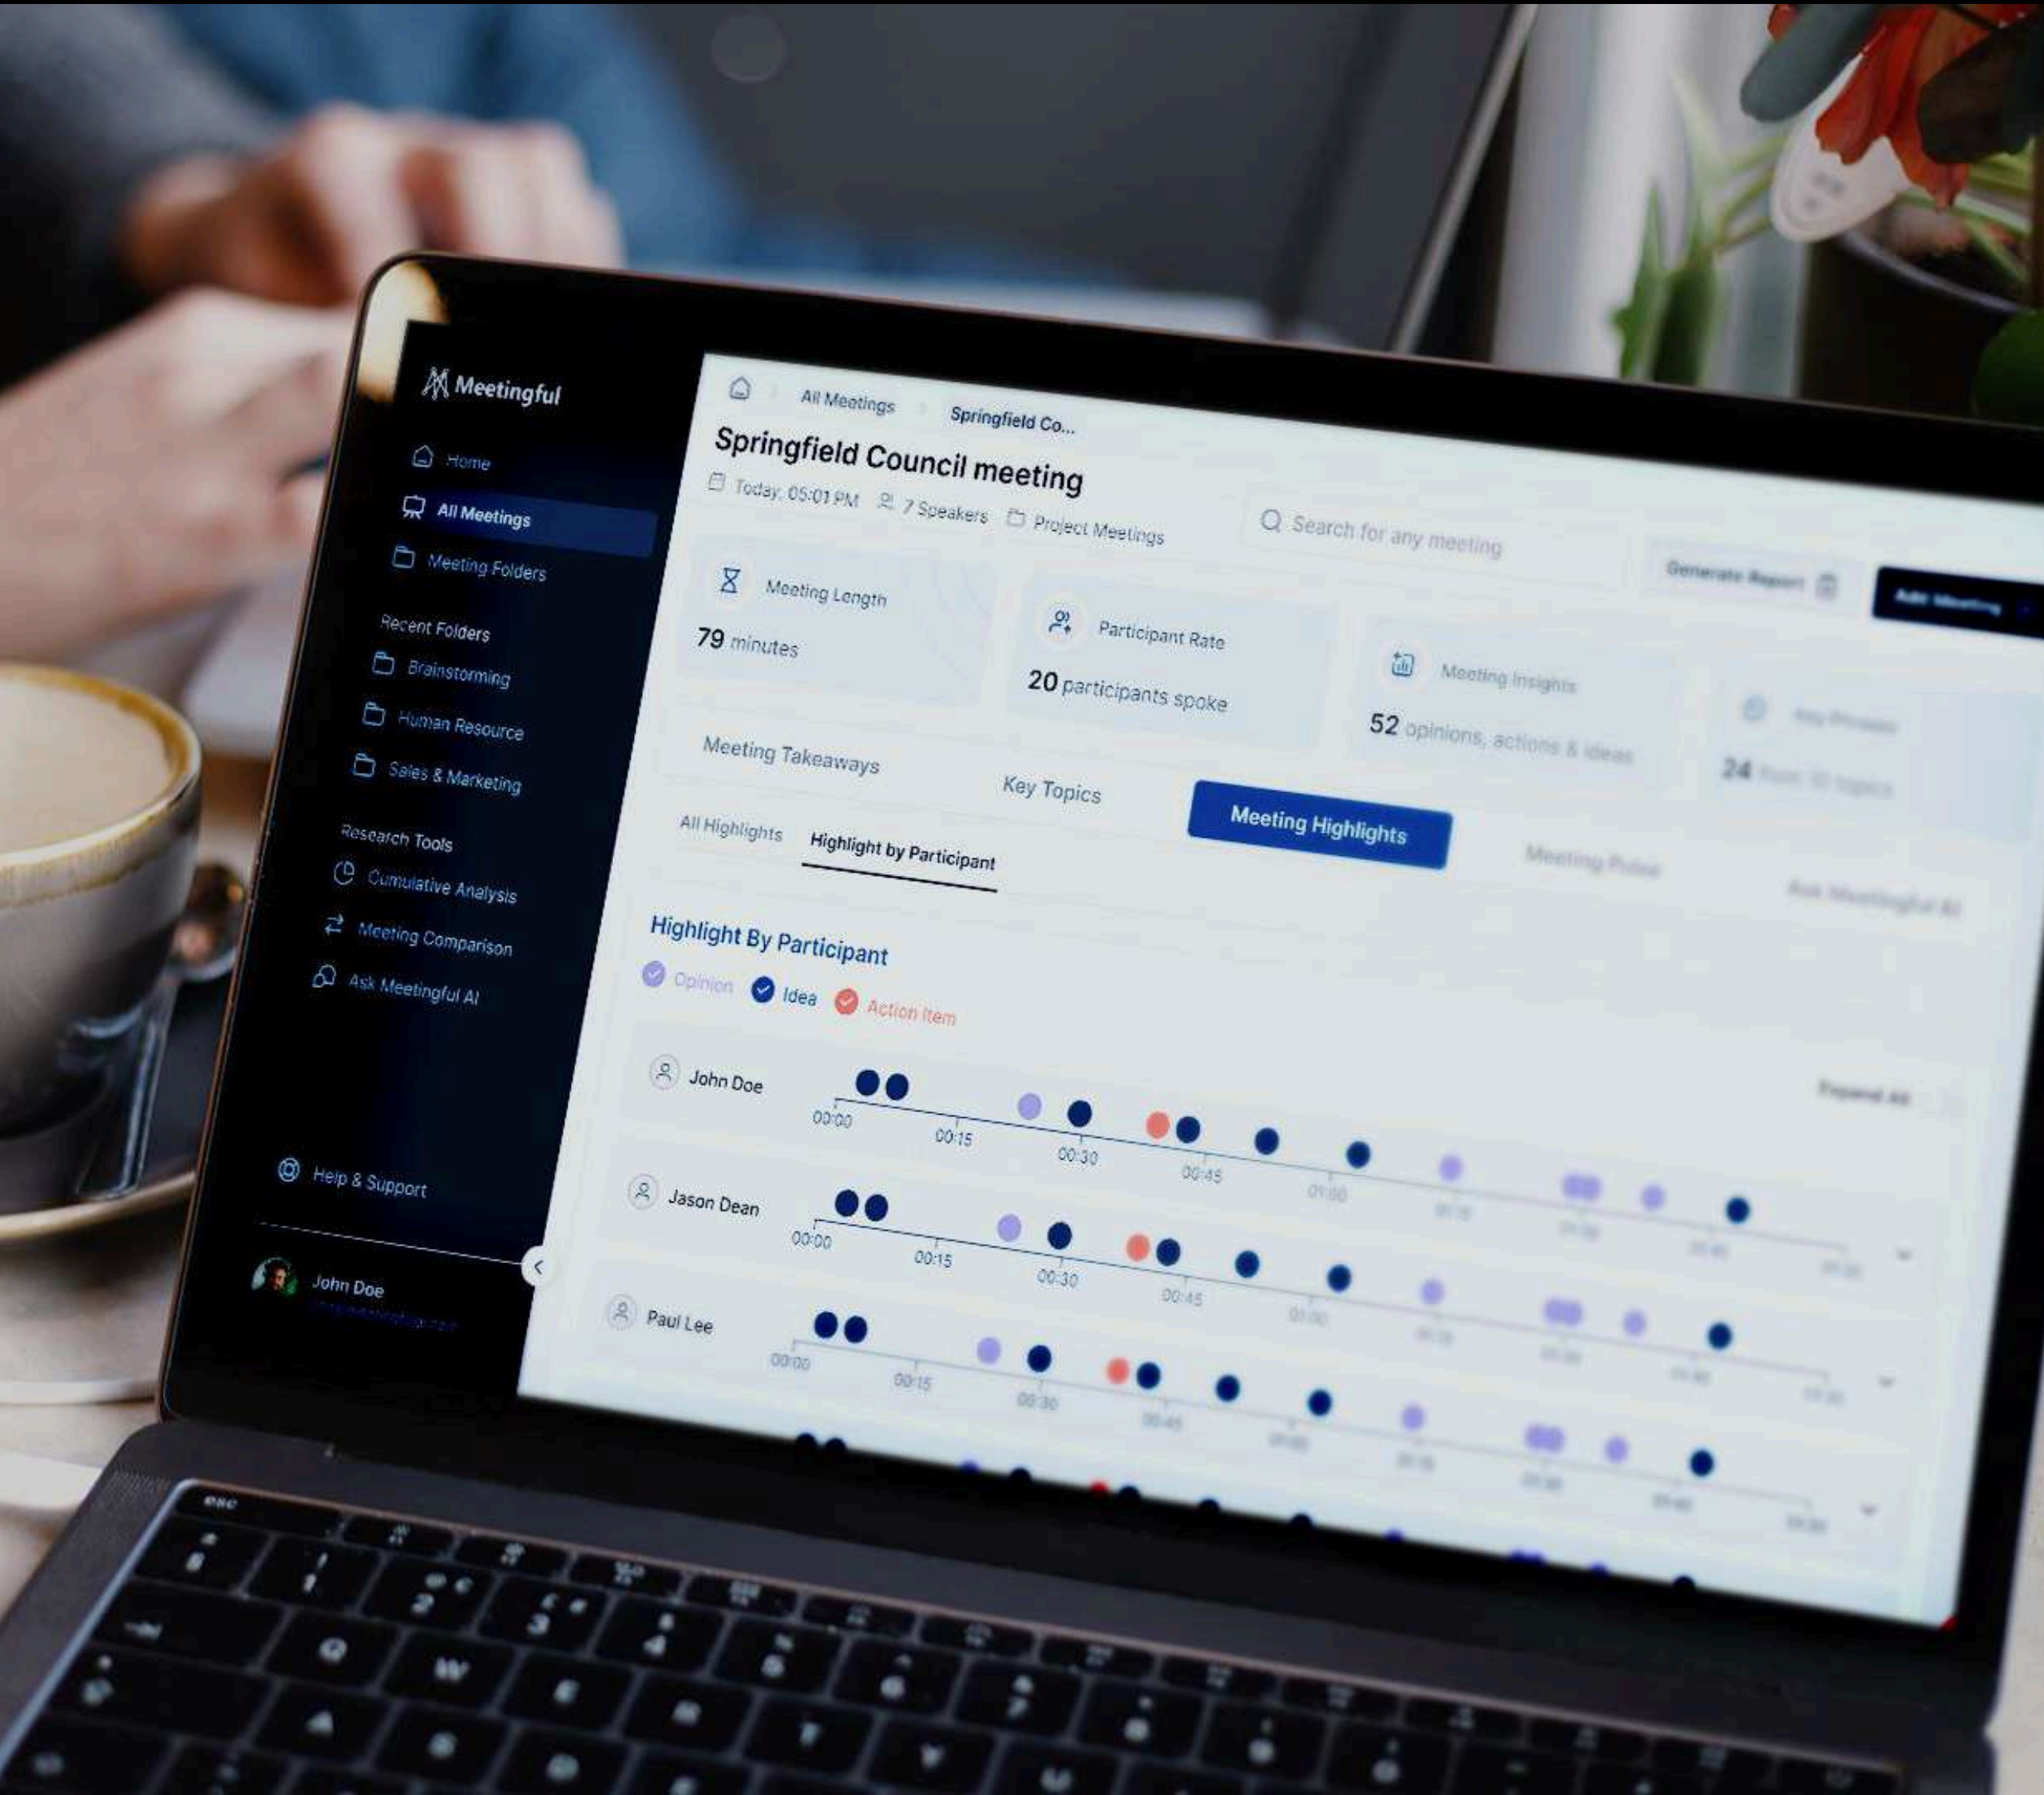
Meetingful

Home
All Meetings
Meeting Folders

Recent Folders
Brainstorming
Human Resource
Sales & Marketing

Research Tools
Cumulative Analysis
Meeting Comparison
Ask Meetingful AI

Help & Support

John Doe
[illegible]

All Meetings > Springfield Co...

Springfield Council meeting

Today, 05:01 PM 7 Speakers Project Meetings

Search for any meeting

Generate Report

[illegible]

Meeting Length
79 minutes

Participant Rate
20 participants spoke

Meeting Insights
52 opinions, actions & ideas

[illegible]
24 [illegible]

Meeting Takeaways
Key Topics
Meeting Highlights
Meeting Pulse
Ask Meetingful AI

All Highlights
Highlight by Participant

Highlight By Participant

Opinion Idea Action Item

Expand All

John Doe
00:00 00:15 00:30 00:45 01:00 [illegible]

Jason Dean
00:00 00:15 00:30 00:45 01:00 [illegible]

Paul Lee
00:00 00:15 00:30 00:45 01:00 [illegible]